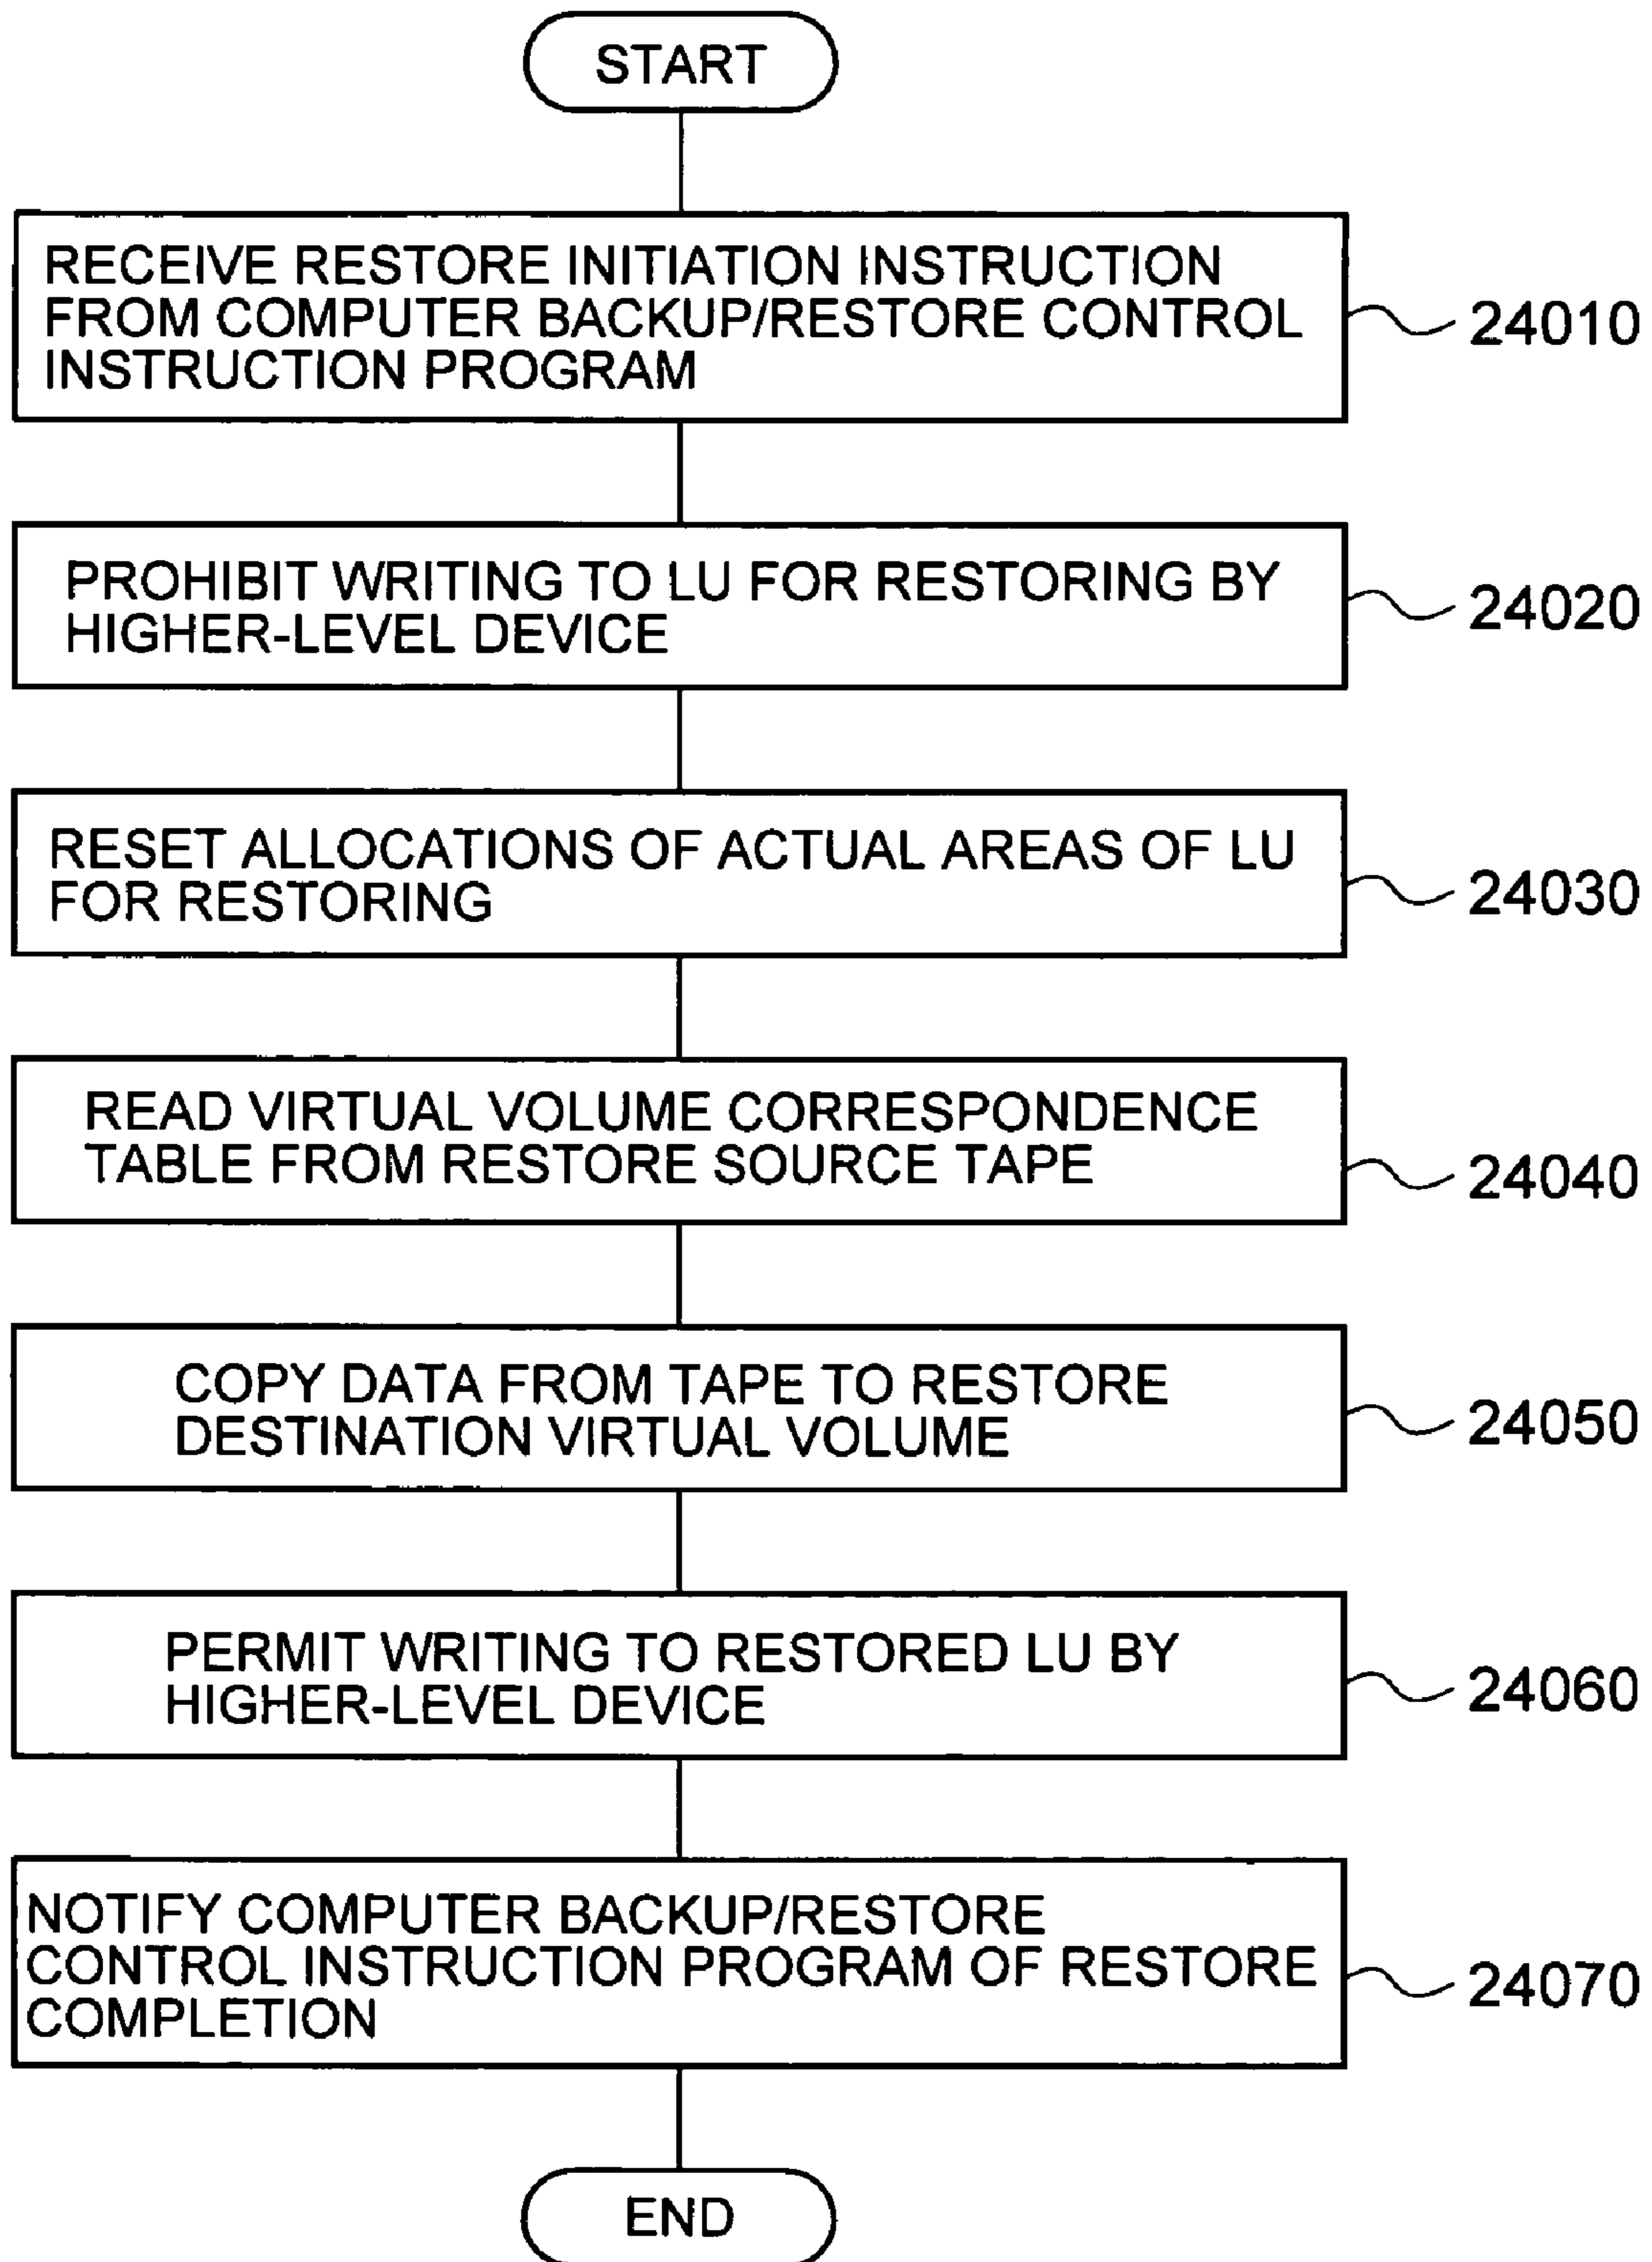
START

RECEIVE RESTORE INITIATION INSTRUCTION FROM COMPUTER BACKUP/RESTORE CONTROL INSTRUCTION PROGRAM

24010

PROHIBIT WRITING TO LU FOR RESTORING BY HIGHER-LEVEL DEVICE

24020

RESET ALLOCATIONS OF ACTUAL AREAS OF LU FOR RESTORING

24030

READ VIRTUAL VOLUME CORRESPONDENCE TABLE FROM RESTORE SOURCE TAPE

24040

COPY DATA FROM TAPE TO RESTORE DESTINATION VIRTUAL VOLUME

24050

PERMIT WRITING TO RESTORED LU BY HIGHER-LEVEL DEVICE

24060

NOTIFY COMPUTER BACKUP/RESTORE CONTROL INSTRUCTION PROGRAM OF RESTORE COMPLETION

24070

END